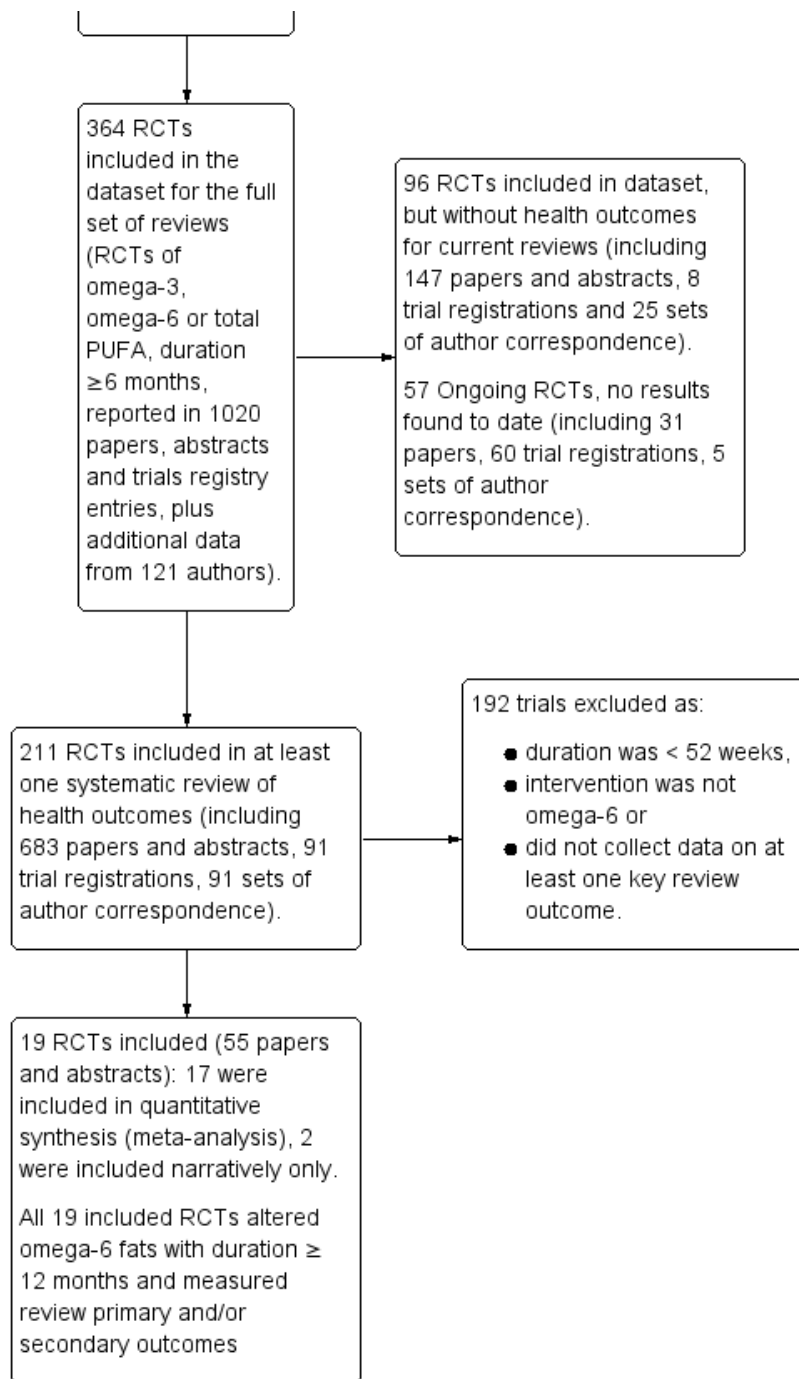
364 RCTs included in the dataset for the full set of reviews (RCTs of omega-3, omega-6 or total PUFA, duration ≥6 months, reported in 1020 papers, abstracts and trials registry entries, plus additional data from 121 authors).

96 RCTs included in dataset, but without health outcomes for current reviews (including 147 papers and abstracts, 8 trial registrations and 25 sets of author correspondence).

57 Ongoing RCTs, no results found to date (including 31 papers, 60 trial registrations, 5 sets of author correspondence).

211 RCTs included in at least one systematic review of health outcomes (including 683 papers and abstracts, 91 trial registrations, 91 sets of author correspondence).

192 trials excluded as:

- duration was < 52 weeks,
- intervention was not omega-6 or
- did not collect data on at least one key review outcome.

19 RCTs included (55 papers and abstracts): 17 were included in quantitative synthesis (meta-analysis), 2 were included narratively only.

All 19 included RCTs altered omega-6 fats with duration ≥ 12 months and measured review primary and/or secondary outcomes